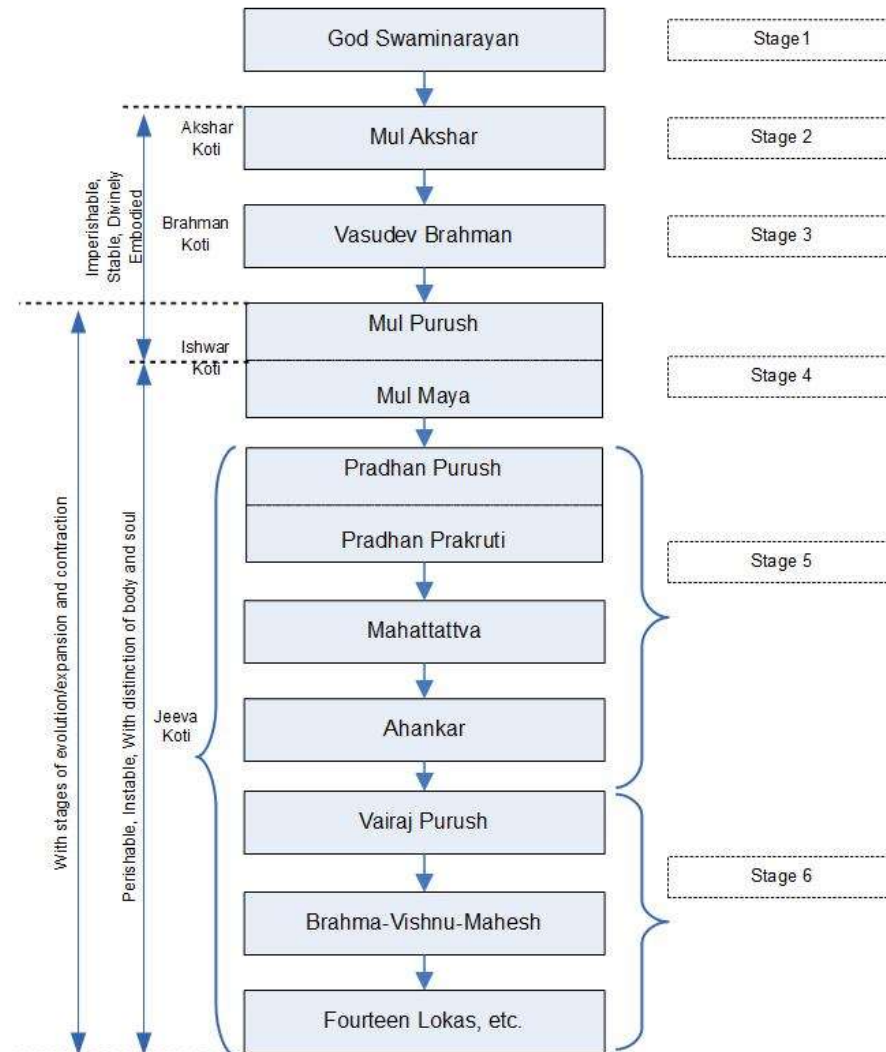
God Swaminarayan

Stage 1

Akshar Koti

Mul Akshar

Stage 2

Imperishable, Stable, Divinely Embodied

Brahman Koti

Vasudev Brahman

Stage 3

Mul Purush

Ishwar Koti

Mul Maya

Stage 4

Pradhan Purush

Pradhan Prakruti

Stage 5

Mahattattva

With stages of evolution/expansion and contraction

Perishable, Instable, With distinction of body and soul

Jeeva Koti

Ahankar

Vairaj Purush

Stage 6

Brahma-Vishnu-Mahesh

Fourteen Lokas, etc.